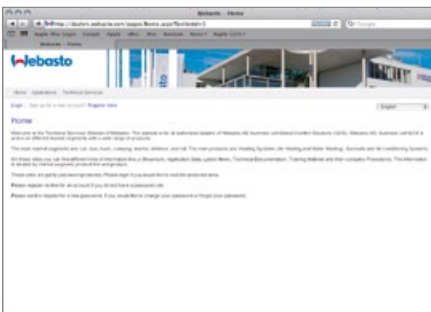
Webasto - Home

http://dealers.webasto.com/pages/Home.aspx?lid=1

Webasto

Home Applications Technical Services

Login Sign up for a new account? Register here

English

Home

Welcome at the Technical Services Website of Webasto. The website is for all authorized dealers of Webasto AG business unit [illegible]

The main market segments are: car, bus, truck, camping, marine, defence, and rail. The main products are Heating Systems (Air Heating and Water Heating), Sunroofs and Air Conditioning Systems.

On these sites you can find different kinds of Information like a Showroom, Application Data, Latest News, Technical Documentation, Training Material and After company Procedures. The information is divided by market segment, products and programs.

These sites are partly password protected. Please login if you would like to visit the protected area.

Please register on-line for an account if you do not have a password yet.

Please send a request for a new password, if you would like to change your password or forgot your password.